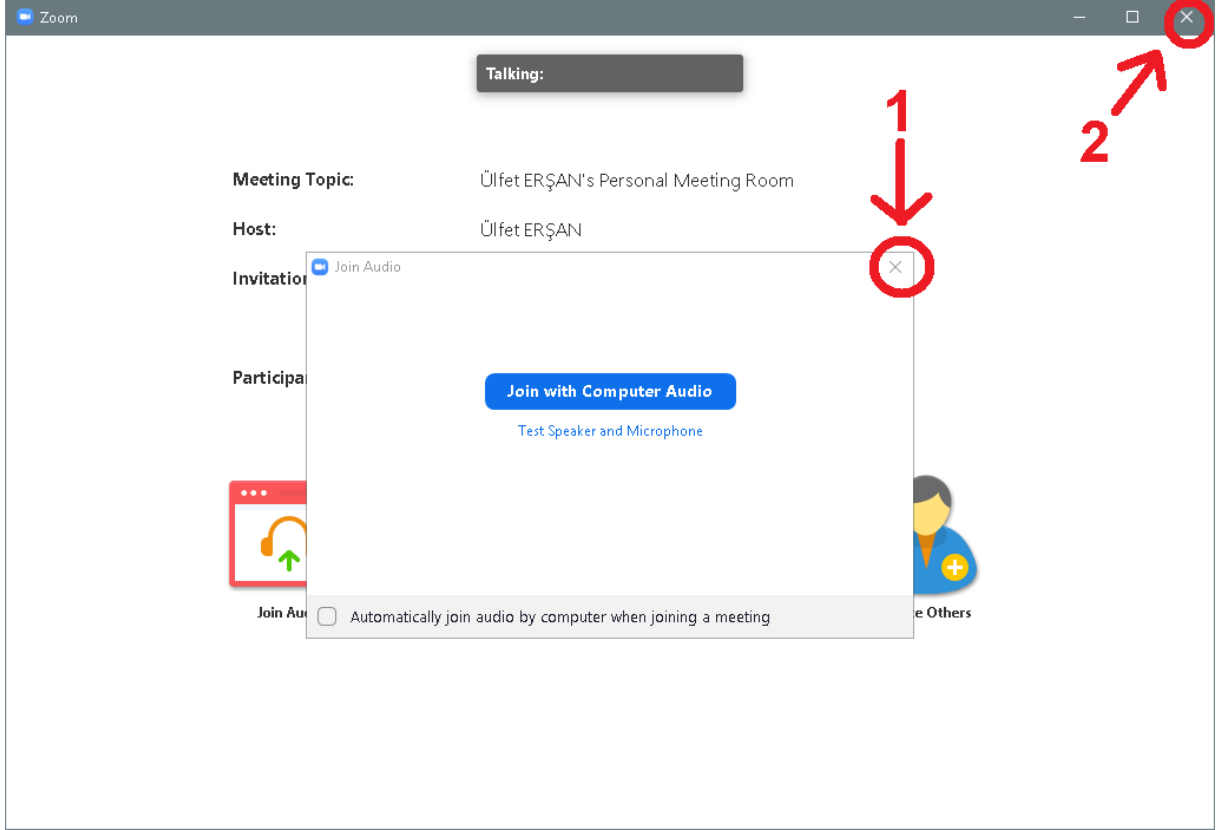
Zoom

Talking:

1

2

Meeting Topic: Ülfet ERŞAN's Personal Meeting Room

Host: Ülfet ERŞAN

Invitation

Participan

Join Audio

Join with Computer Audio

Test Speaker and Microphone

Automatically join audio by computer when joining a meeting

Join Au

e Others